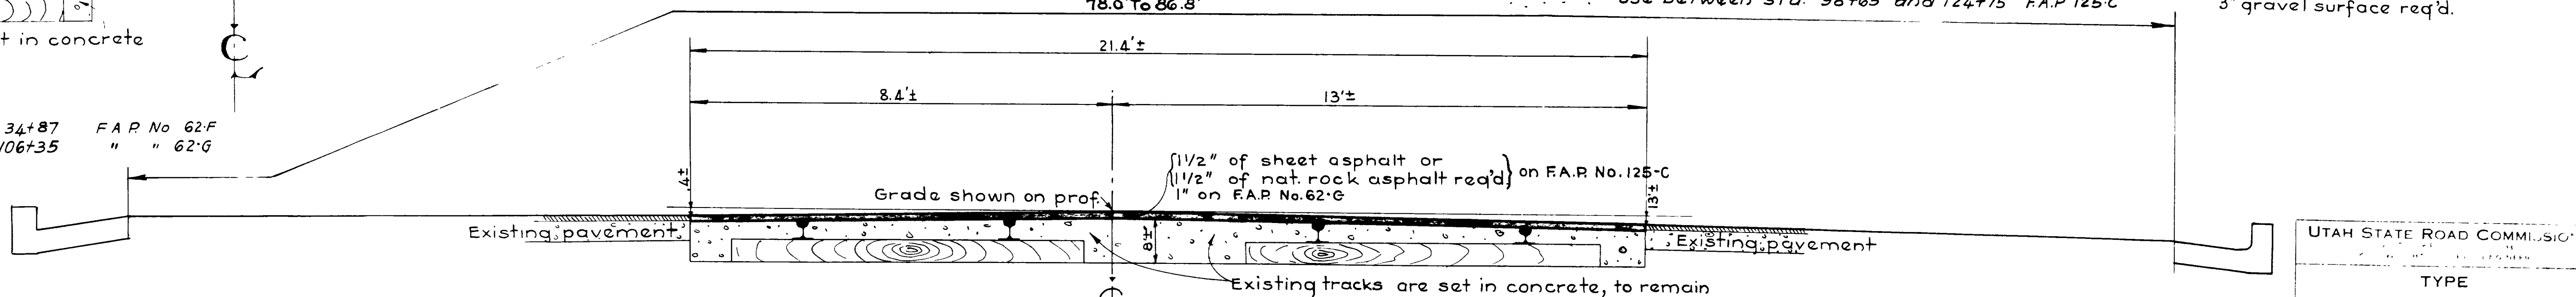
t in concrete

78.0 To 86.8'

Use between Sta. 98+65 and 124+75 F.A.P. 125-C

3" gravel surface req'd.

21.4'±

8.4'±

13'±

34+87 F.A.P. No 62-F
106+35 " " 62-G

.4±

$\{$1 1/2" of sheet asphalt or
1 1/2" of nat. rock asphalt req'd$\}$ on F.A.P. No. 125-C
1" on F.A.P. No. 62-G

Grade shown on prof.

13±

Existing pavement

8±

Existing pavement

Existing tracks are set in concrete, to remain

UTAH STATE ROAD COMMISSIO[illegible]

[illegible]

TYPE